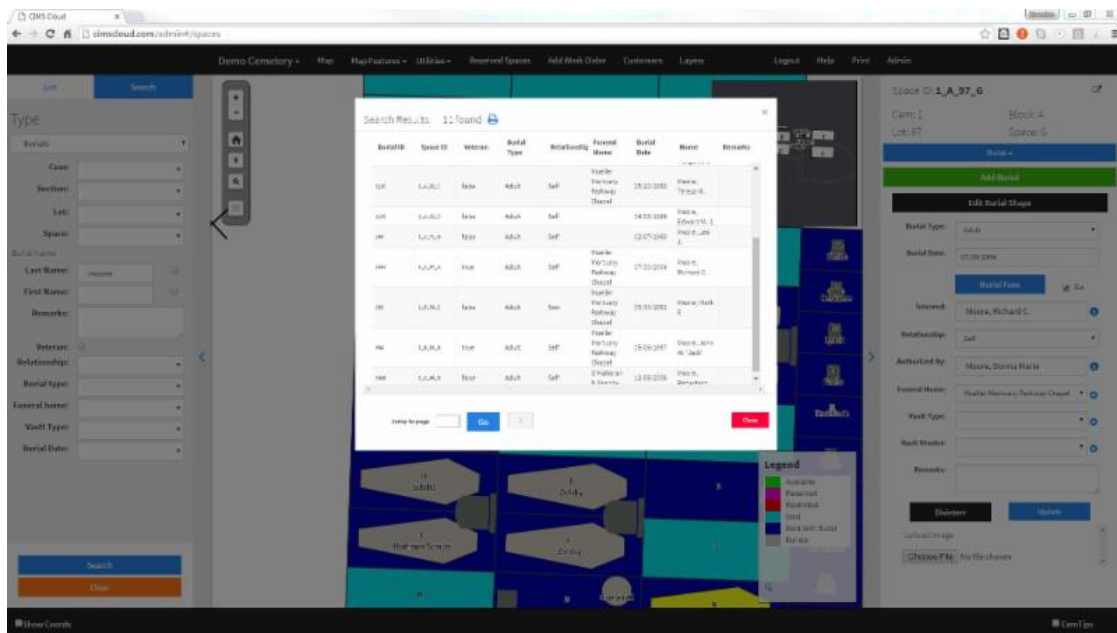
CIMS Cloud
cimscloud.com/admin#/spaces

Demo Cemetery · Map · Map Features · Utilities · Reserved Spaces · Add Work Order · Customers · Layers · Logout · Help · Print · Admin

List
Search
Type
Burials
Cem:
Section:
Lot:
Space:
Burial Name
Last Name:
First Name:
Remarks:
Veteran:
Relationship:
Burial type:
Funeral home:
Vault Type:
Burial Date:
Search
Clear

Search Results 11 found

| BurialID | Space ID | Veteran | Burial Type | Relationship | Funeral Home | Burial Date | Name | Remarks |
|---|---|---|---|---|---|---|---|---|
| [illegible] | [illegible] | false | Adult | Self | Hoeller Mortuary Parkway Chapel | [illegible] | Moore, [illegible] | |
| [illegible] | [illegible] | false | Adult | Self | | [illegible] | Moore, Edward M. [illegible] | |
| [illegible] | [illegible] | false | Adult | Self | | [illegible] | Moore, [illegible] | |
| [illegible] | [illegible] | true | Adult | Self | Hoeller Mortuary Parkway Chapel | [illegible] | Moore, Richard C. | |
| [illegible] | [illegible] | false | Adult | Son | Hoeller Mortuary Parkway Chapel | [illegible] | Moore, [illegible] | |
| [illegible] | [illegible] | true | Adult | Self | Hoeller Mortuary Parkway Chapel | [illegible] | Moore, John M. "Jack" | |
| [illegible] | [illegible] | false | Adult | Self | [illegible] | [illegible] | Moore, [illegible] | |

Jump to page
Go
Close

Legend
Available
Reserved
Restricted
Sold
Sold with Burial
Burials

Space ID: 1_A_97_G
Cem: 1
Block: A
Lot: 97
Space: G
Burial
Add Burial
Edit Burial Shape
Burial Type: Adult
Burial Date: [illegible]
Burial Form
Interred: Moore, Richard C.
Relationship: Self
Authorized By: Moore, Donna Marie
Funeral Home: Hoeller Mortuary Parkway Chapel
Vault Type:
Vault Vendor:
Remarks:
Disinter
Update
Upload Image
Choose File No file chosen

Show Coords
Cem Tips